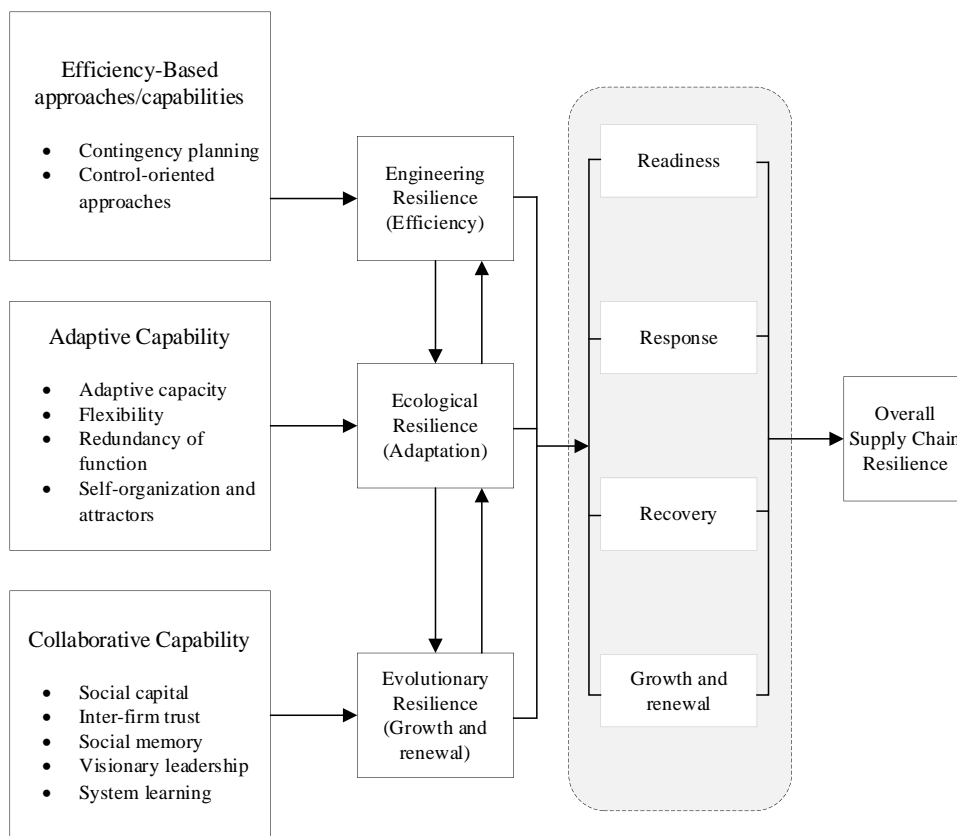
Efficiency-Based approaches/capabilities

- Contingency planning
- Control-oriented approaches

Adaptive Capability

- Adaptive capacity
- Flexibility
- Redundancy of function
- Self-organization and attractors

Collaborative Capability

- Social capital
- Inter-firm trust
- Social memory
- Visionary leadership
- System learning

Engineering Resilience (Efficiency)

Ecological Resilience (Adaptation)

Evolutionary Resilience (Growth and renewal)

Readiness

Response

Recovery

Growth and renewal

Overall Supply Chain Resilience